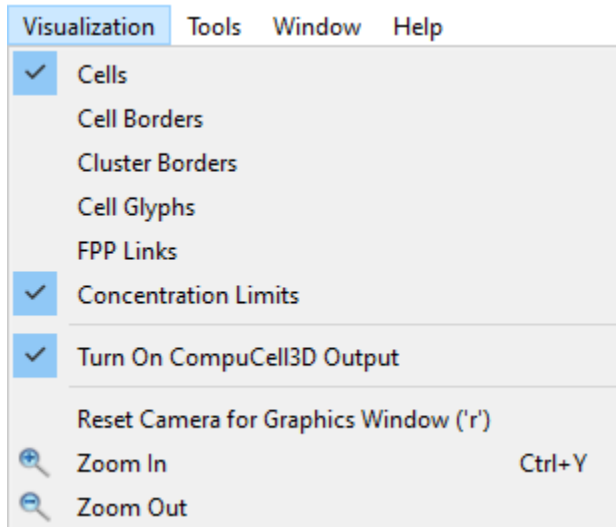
Visualization Tools Window Help

Cells
Cell Borders
Cluster Borders
Cell Glyphs
FPP Links
Concentration Limits

Turn On CompuCell3D Output

Reset Camera for Graphics Window ('r')
Zoom In Ctrl+Y
Zoom Out